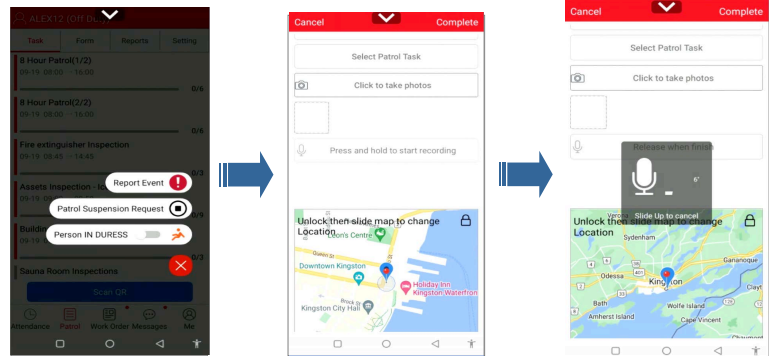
ALEX12 (Off D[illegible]

Task
Form
Reports
Setting

8 Hour Patrol(1/2)
09-19 08:00 ~ 16:00
0/6

8 Hour Patrol(2/2)
09-19 08:00 ~ 16:00
0/6

Fire extinguisher Inspection
09-19 08:45 ~ 14:45

Assets Inspection
09-19

Report Event

Patrol Suspension Request

Person IN DURESS

Build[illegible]

Sauna Room Inspections

Scan QR

Attendance
Patrol
Work Order
Messages
Me

Cancel
Complete

Select Patrol Task

Click to take photos

Press and hold to start recording

Unlock then slide map to change Location

Queen St
Downtown Kingston
Holiday Inn Kingston Waterfront
Kingston City Hall
Brock St

Cancel
Complete

Select Patrol Task

Click to take photos

Release when finish

Slide Up to cancel

Unlock then slide map to change Location

Sydenham
Odessa
Gananoque
Kingston
Bath
Wolfe Island
Amherst Island
Cape Vincent